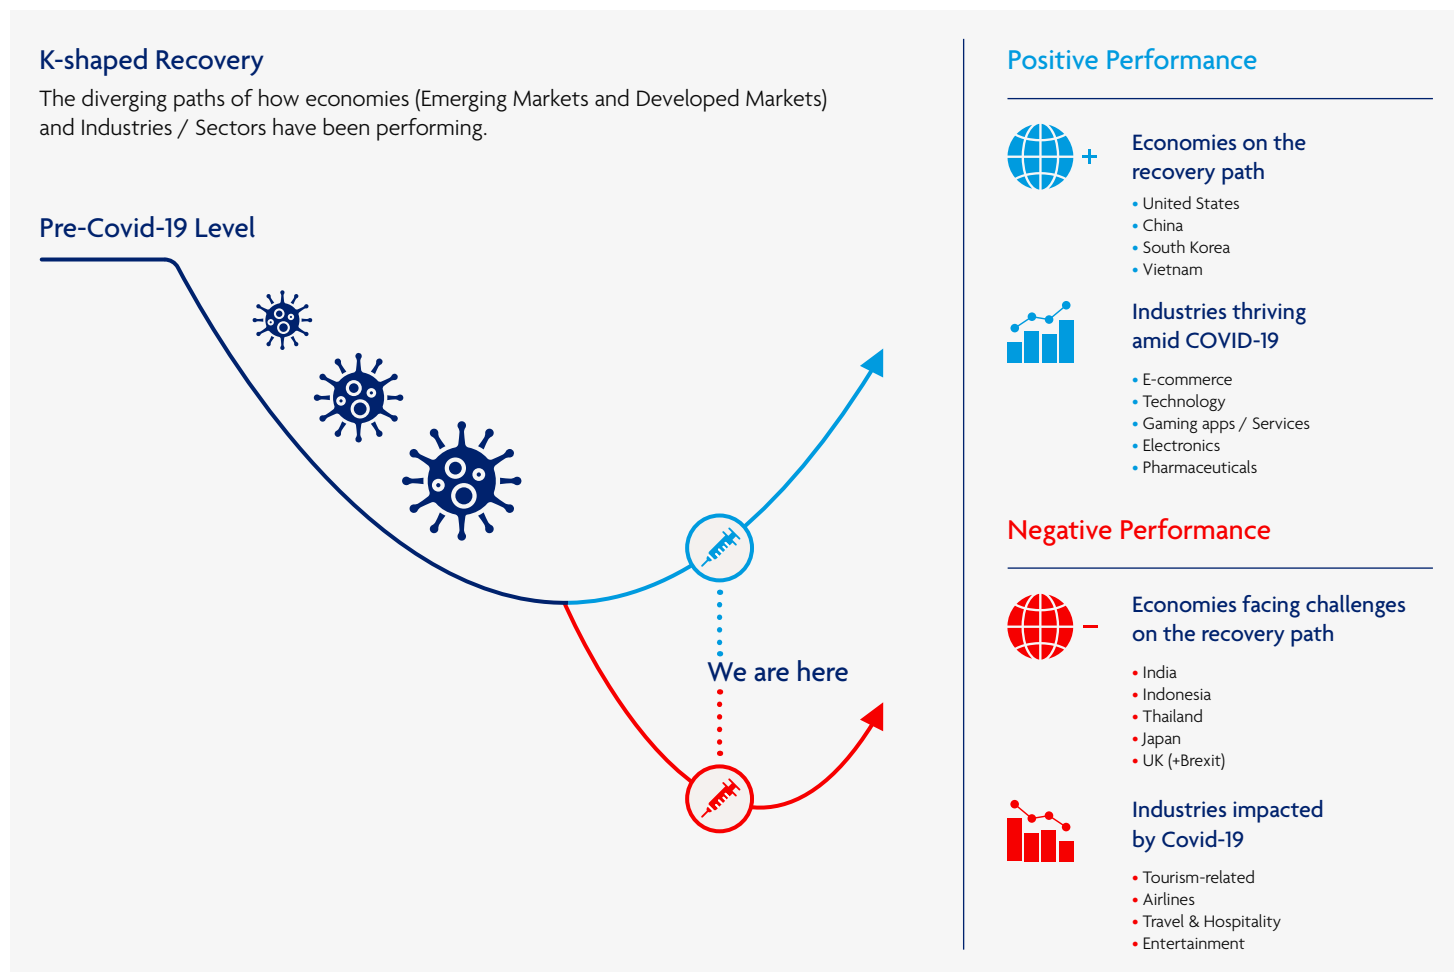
K-shaped Recovery

The diverging paths of how economies (Emerging Markets and Developed Markets) and Industries / Sectors have been performing.

Pre-Covid-19 Level

We are here

Positive Performance

+

Economies on the recovery path

• United States
• China
• South Korea
• Vietnam

Industries thriving amid COVID-19

• E-commerce
• Technology
• Gaming apps / Services
• Electronics
• Pharmaceuticals

Negative Performance

–

Economies facing challenges on the recovery path

• India
• Indonesia
• Thailand
• Japan
• UK (+Brexit)

Industries impacted by Covid-19

• Tourism-related
• Airlines
• Travel & Hospitality
• Entertainment